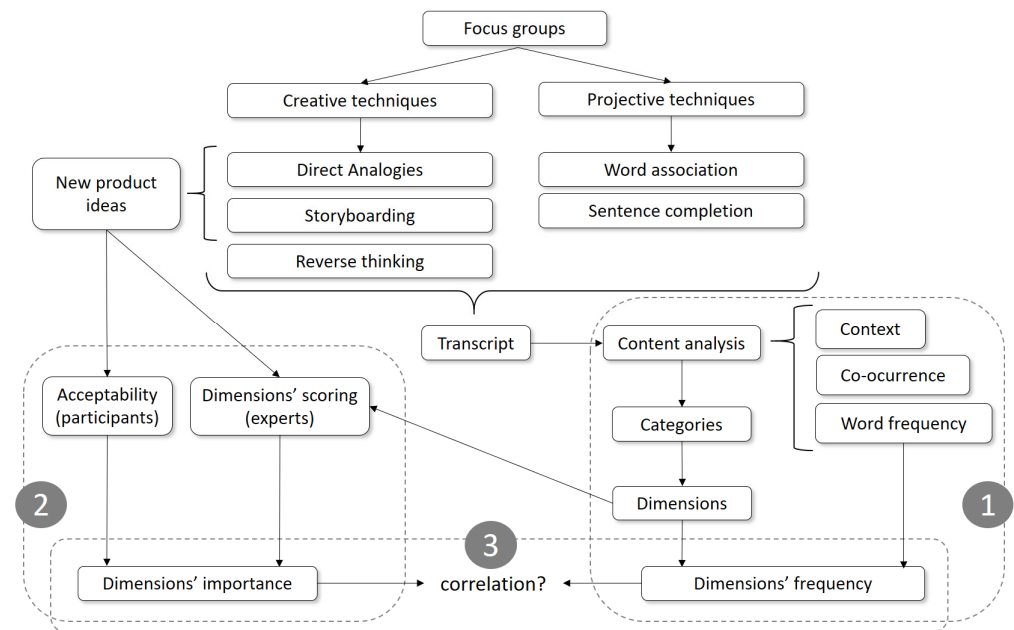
Focus groups

Creative techniques

Projective techniques

New product ideas

Direct Analogies

Storyboarding

Reverse thinking

Word association

Sentence completion

Transcript

Content analysis

Context

Co-ocurrence

Word frequency

Acceptability (participants)

Dimensions' scoring (experts)

Categories

Dimensions

2

1

3

Dimensions' importance

correlation?

Dimensions' frequency